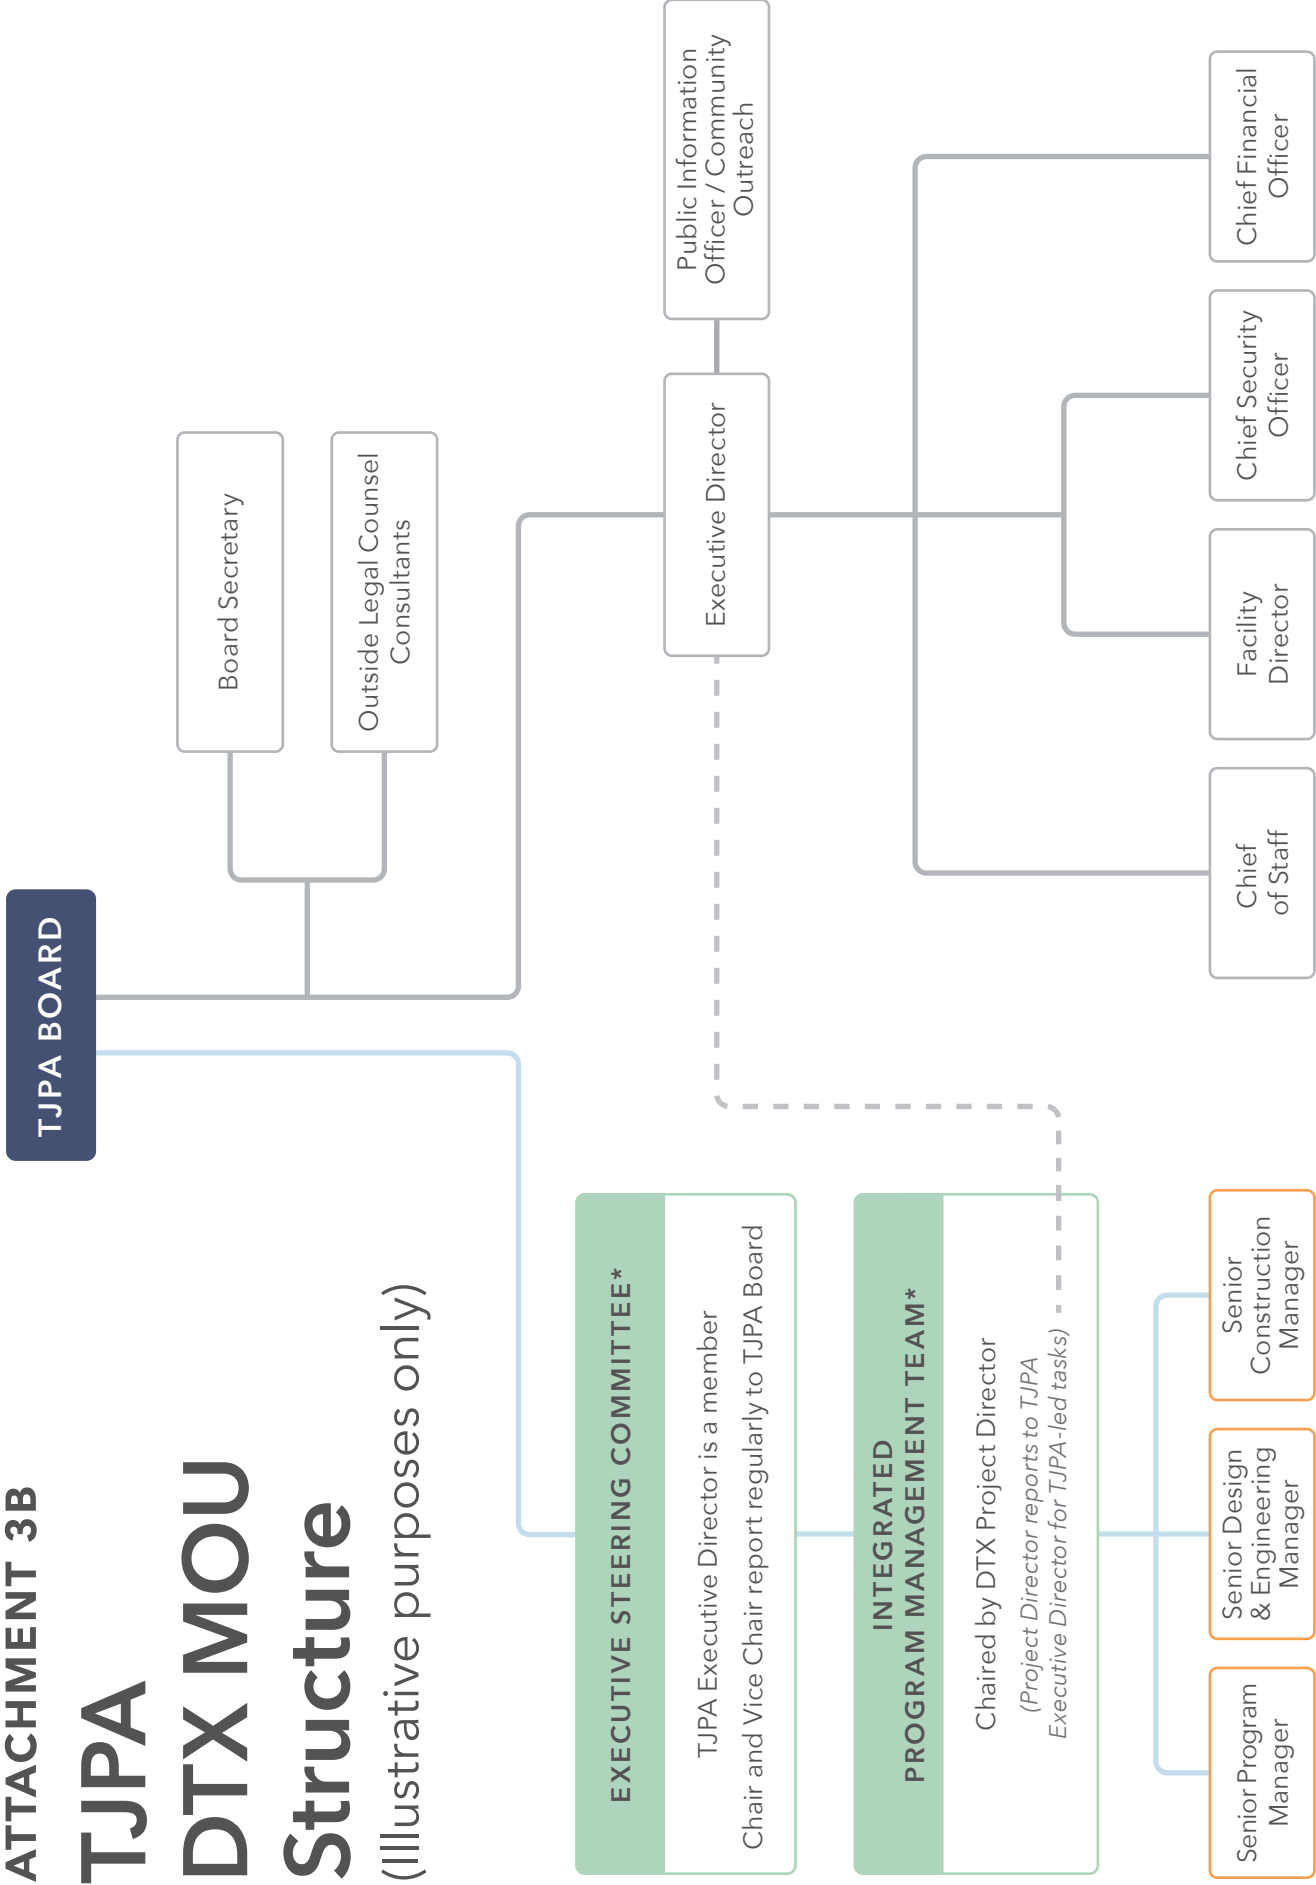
ATTACHMENT 3B

TJPA DTX MOU Structure

(Illustrative purposes only)

TJPA BOARD

Board Secretary

Outside Legal Counsel Consultants

Public Information Officer / Community Outreach

Executive Director

Chief Financial Officer

Chief Security Officer

Facility Director

Chief of Staff

EXECUTIVE STEERING COMMITTEE*

TJPA Executive Director is a member

Chair and Vice Chair report regularly to TJPA Board

INTEGRATED PROGRAM MANAGEMENT TEAM*

Chaired by DTX Project Director

(Project Director reports to TJPA Executive Director for TJPA-led tasks)

Senior Program Manager

Senior Design & Engineering Manager

Senior Construction Manager